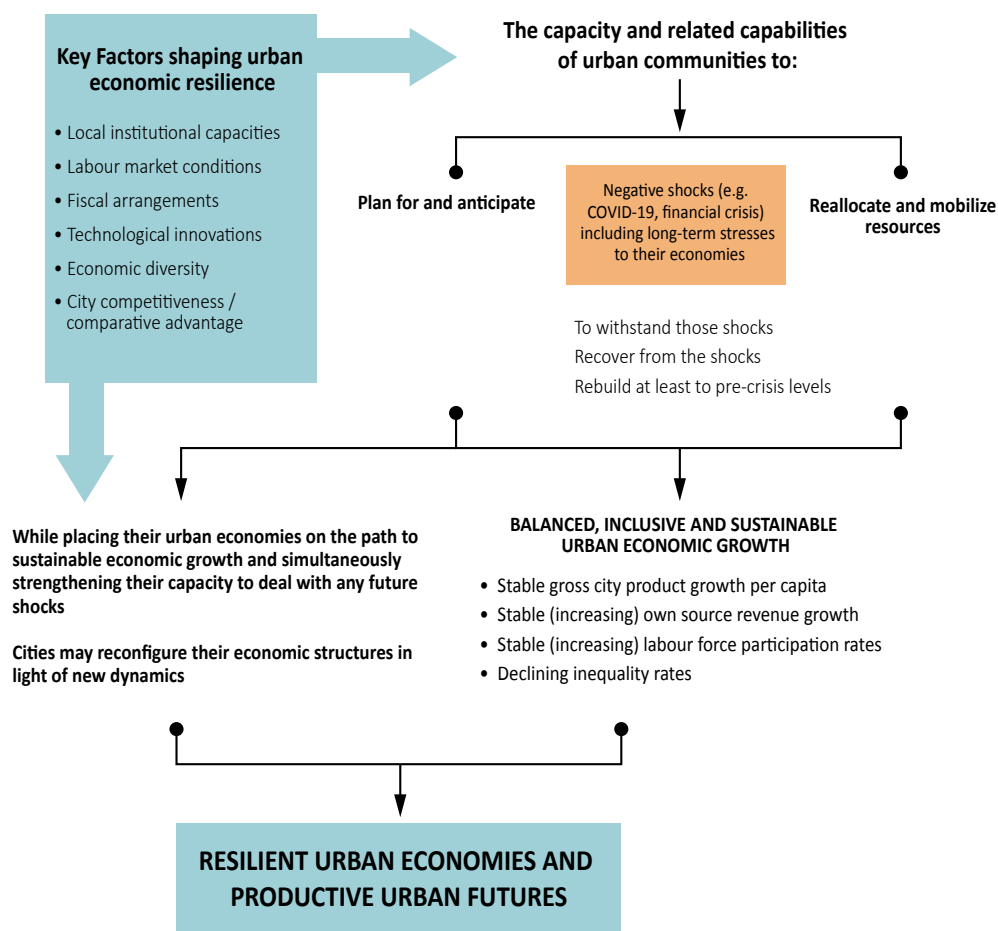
Key Factors shaping urban economic resilience

• Local institutional capacities
• Labour market conditions
• Fiscal arrangements
• Technological innovations
• Economic diversity
• City competitiveness / comparative advantage

The capacity and related capabilities of urban communities to:

Plan for and anticipate

Negative shocks (e.g. COVID-19, financial crisis) including long-term stresses to their economies

Reallocate and mobilize resources

To withstand those shocks
Recover from the shocks
Rebuild at least to pre-crisis levels

While placing their urban economies on the path to sustainable economic growth and simultaneously strengthening their capacity to deal with any future shocks

Cities may reconfigure their economic structures in light of new dynamics

BALANCED, INCLUSIVE AND SUSTAINABLE URBAN ECONOMIC GROWTH

• Stable gross city product growth per capita
• Stable (increasing) own source revenue growth
• Stable (increasing) labour force participation rates
• Declining inequality rates

RESILIENT URBAN ECONOMIES AND PRODUCTIVE URBAN FUTURES